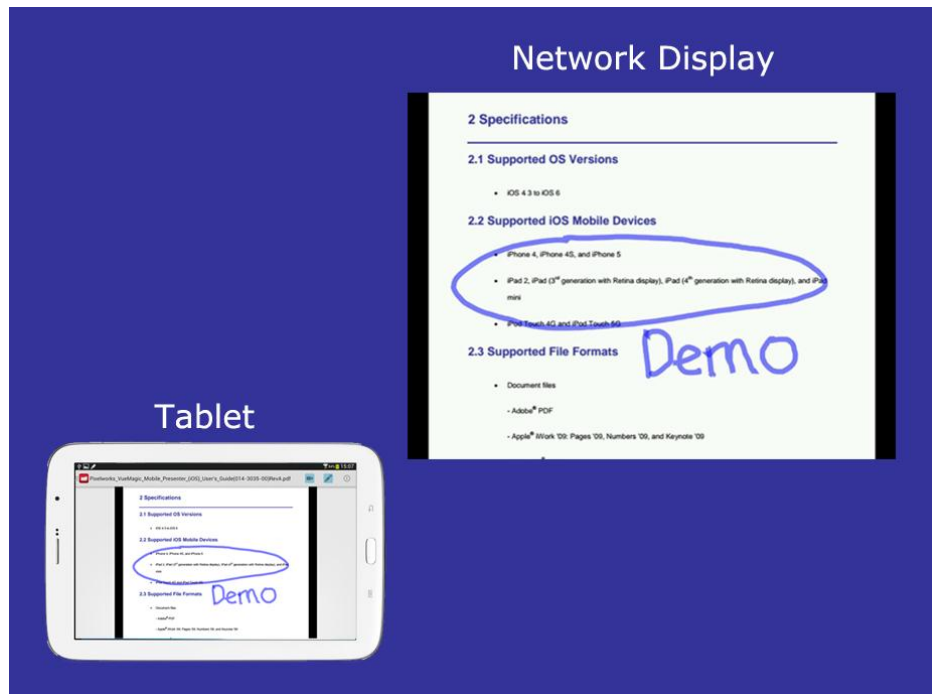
Network Display

2 Specifications

2.1 Supported OS Versions

• iOS 4.3 to iOS 6

2.2 Supported iOS Mobile Devices

• iPhone 4, iPhone 4S, and iPhone 5

• iPad 2, iPad (3rd generation with Retina display), iPad (4th generation with Retina display), and iPad mini

• iPod Touch 4G and iPod Touch 5G

2.3 Supported File Formats

Demo

• Document files

- Adobe® PDF

- Apple® iWork '09: Pages '09, Numbers '09, and Keynote '09

Tablet

15:07

Plustworks_VueMagic_Mobile_Presenter_(iOS)_User's_Guide(014-3035-00)Rev4.pdf

2 Specifications

2.1 Supported OS Versions

• iOS 4.3 to iOS 6

2.2 Supported iOS Mobile Devices

• iPhone 4, iPhone 4S, and iPhone 5

• iPad 2, iPad (3rd generation with Retina display), iPad (4th generation with Retina display), and iPad mini

• iPod Touch 4G and iPod Touch 5G

2.3 Supported File Formats

Demo

• Document files

- Adobe® PDF

- Apple® iWork '09: Pages '09, Numbers '09, and Keynote '09